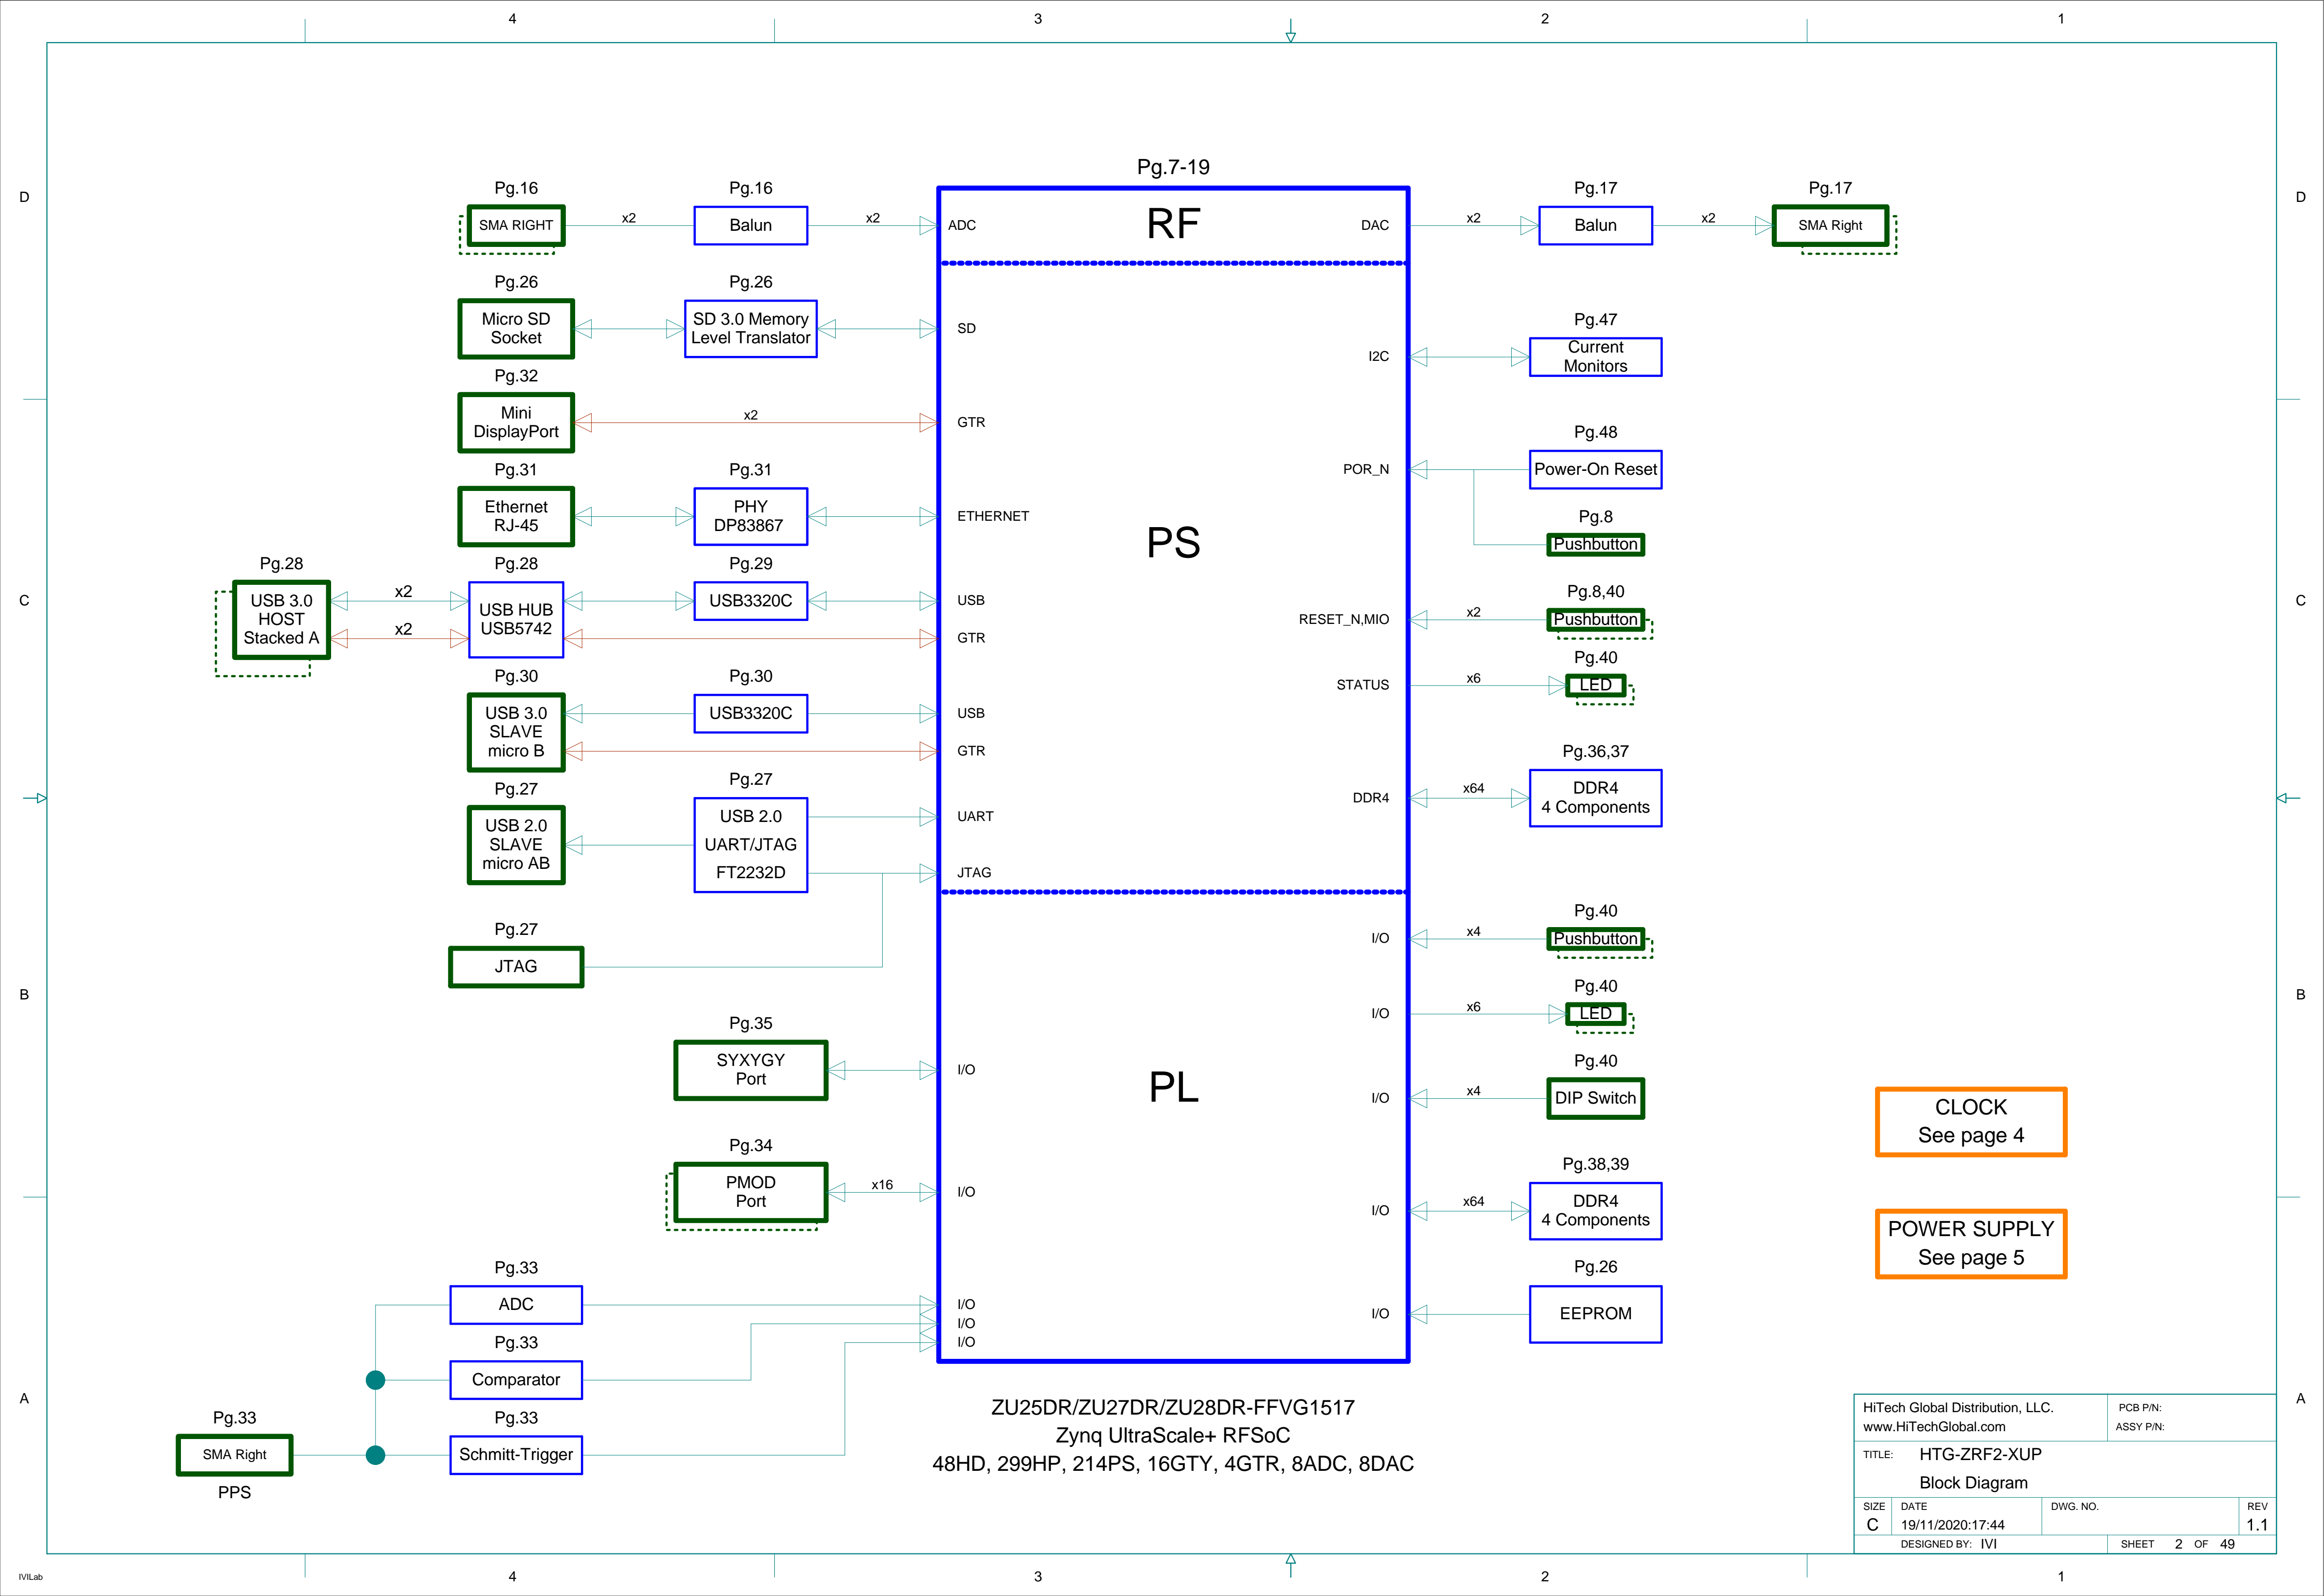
4 3 2 1

D

Pg.7-19

RF

Pg.16
SMA RIGHT
x2
Pg.16
Balun
x2
ADC
DAC
x2
Pg.17
Balun
x2
Pg.17
SMA Right

Pg.26
Micro SD Socket
Pg.26
SD 3.0 Memory Level Translator
SD
I2C
Pg.47
Current Monitors

Pg.32
Mini DisplayPort
x2
GTR
POR_N
Pg.48
Power-On Reset

Pg.31
Ethernet RJ-45
Pg.31
PHY DP83867
ETHERNET
PS
Pg.8
Pushbutton

C

Pg.28
USB 3.0 HOST Stacked A
x2
x2
Pg.28
USB HUB USB5742
Pg.29
USB3320C
USB
GTR
RESET_N,MIO
x2
Pg.8,40
Pushbutton
STATUS
x6
Pg.40
LED

Pg.30
USB 3.0 SLAVE micro B
Pg.30
USB3320C
USB
GTR
DDR4
x64
Pg.36,37
DDR4 4 Components

Pg.27
USB 2.0 SLAVE micro AB
Pg.27
USB 2.0 UART/JTAG FT2232D
UART
JTAG

Pg.27
JTAG

B

I/O
x4
Pg.40
Pushbutton
I/O
x6
Pg.40
LED

Pg.35
SYXYGY Port
I/O
PL
I/O
x4
Pg.40
DIP Switch

CLOCK
See page 4

Pg.34
PMOD Port
x16
I/O
I/O
x64
Pg.38,39
DDR4 4 Components

POWER SUPPLY
See page 5

Pg.33
ADC
I/O
I/O
I/O
I/O
Pg.26
EEPROM

Pg.33
Comparator

A

Pg.33
SMA Right
PPS
Pg.33
Schmitt-Trigger

ZU25DR/ZU27DR/ZU28DR-FFVG1517
Zynq UltraScale+ RFSoC
48HD, 299HP, 214PS, 16GTY, 4GTR, 8ADC, 8DAC

HiTech Global Distribution, LLC.
www.HiTechGlobal.com
PCB P/N:
ASSY P/N:
TITLE: HTG-ZRF2-XUP
Block Diagram
SIZE C
DATE 19/11/2020:17:44
DWG. NO.
REV 1.1
DESIGNED BY: IVI
SHEET 2 OF 49

IVILab
4 3 2 1